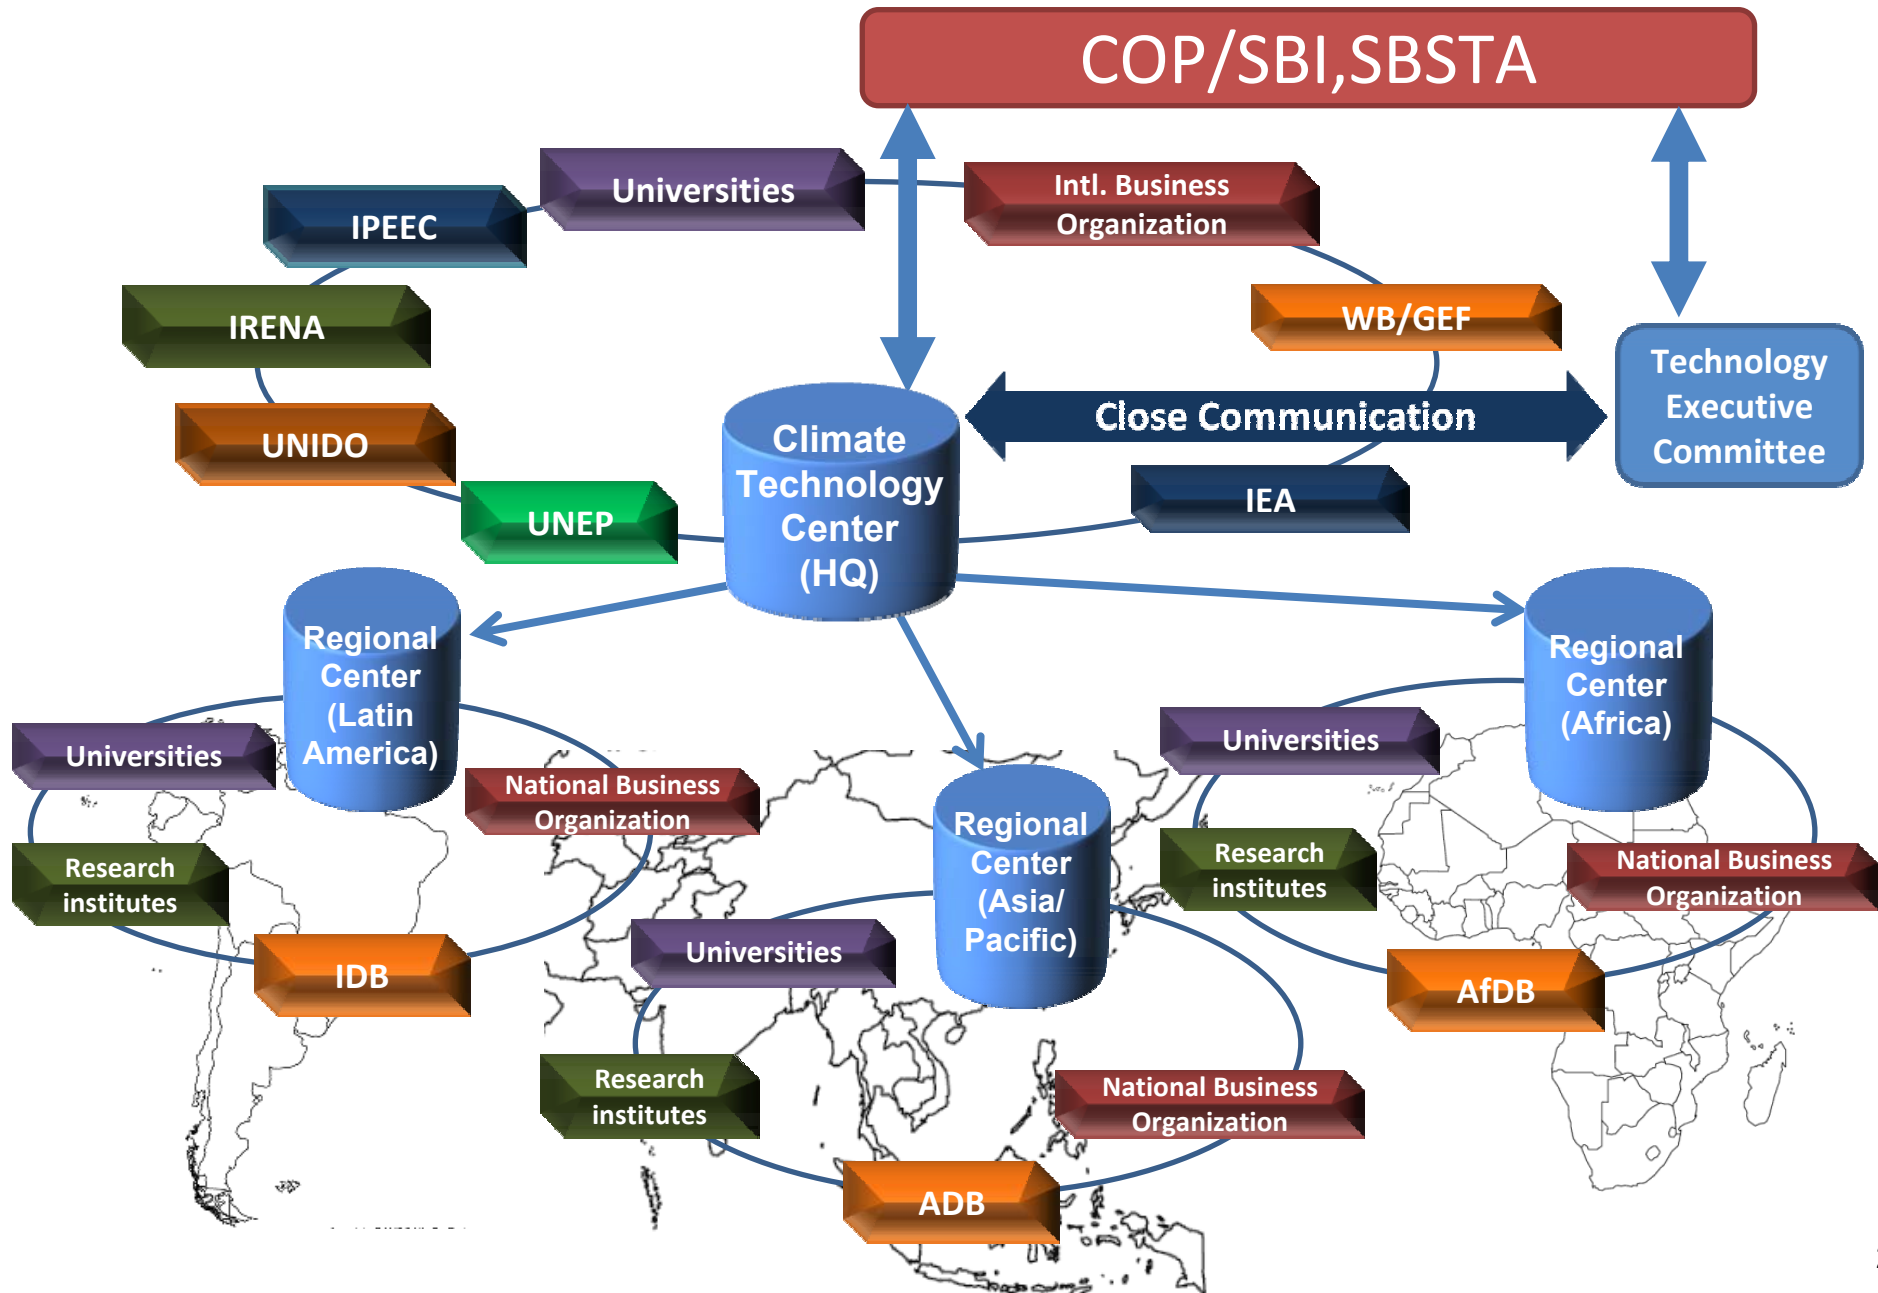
COP/SBI,SBSTA

Universities

IPEEC

Intl. Business Organization

IRENA

WB/GEF

Technology Executive Committee

UNIDO

Close Communication

Climate Technology Center (HQ)

UNEP

IEA

Regional Center (Latin America)

Regional Center (Africa)

Universities

Universities

National Business Organization

Regional Center (Asia/ Pacific)

Research institutes

Research institutes

National Business Organization

IDB

Universities

AfDB

Research institutes

National Business Organization

ADB